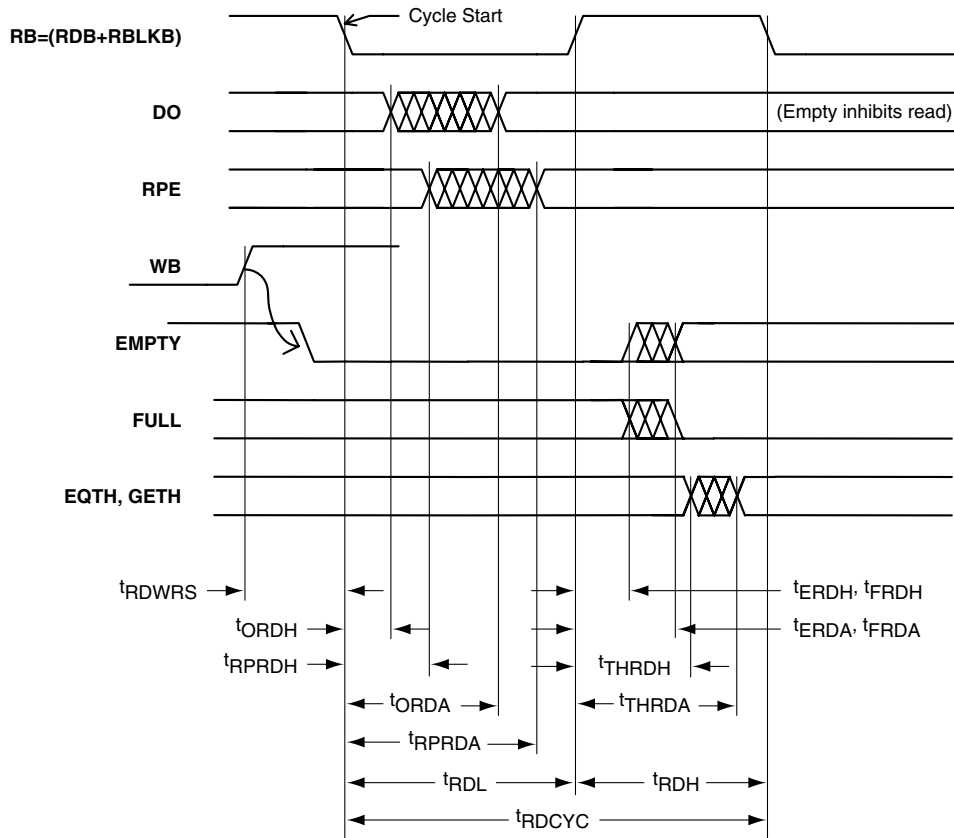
Cycle Start

RB=(RDB+RBLKB)

DO

(Empty inhibits read)

RPE

WB

EMPTY

FULL

EQTH, GETH

$t_{RDWRS}$

$t_{ERDH}$, $t_{FRDH}$

$t_{ORDH}$

$t_{ERDA}$, $t_{FRDA}$

$t_{RPRDH}$

$t_{THRDH}$

$t_{ORDA}$

$t_{THRDA}$

$t_{RPRDA}$

$t_{RDL}$

$t_{RDH}$

$t_{RDCYC}$